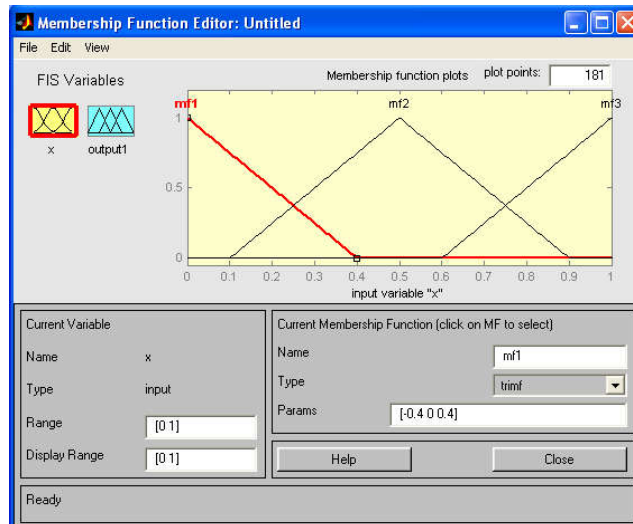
Membership Function Editor: Untitled

File Edit View

FIS Variables

x output1

Membership function plots plot points: 181

mf1 mf2 mf3

1

0.5

0

0 0.1 0.2 0.3 0.4 0.5 0.6 0.7 0.8 0.9 1

input variable "x"

Current Variable

Name x

Type input

Range [0 1]

Display Range [0 1]

Current Membership Function (click on MF to select)

Name mf1

Type trimf

Params [-0.4 0 0.4]

Help

Close

Ready